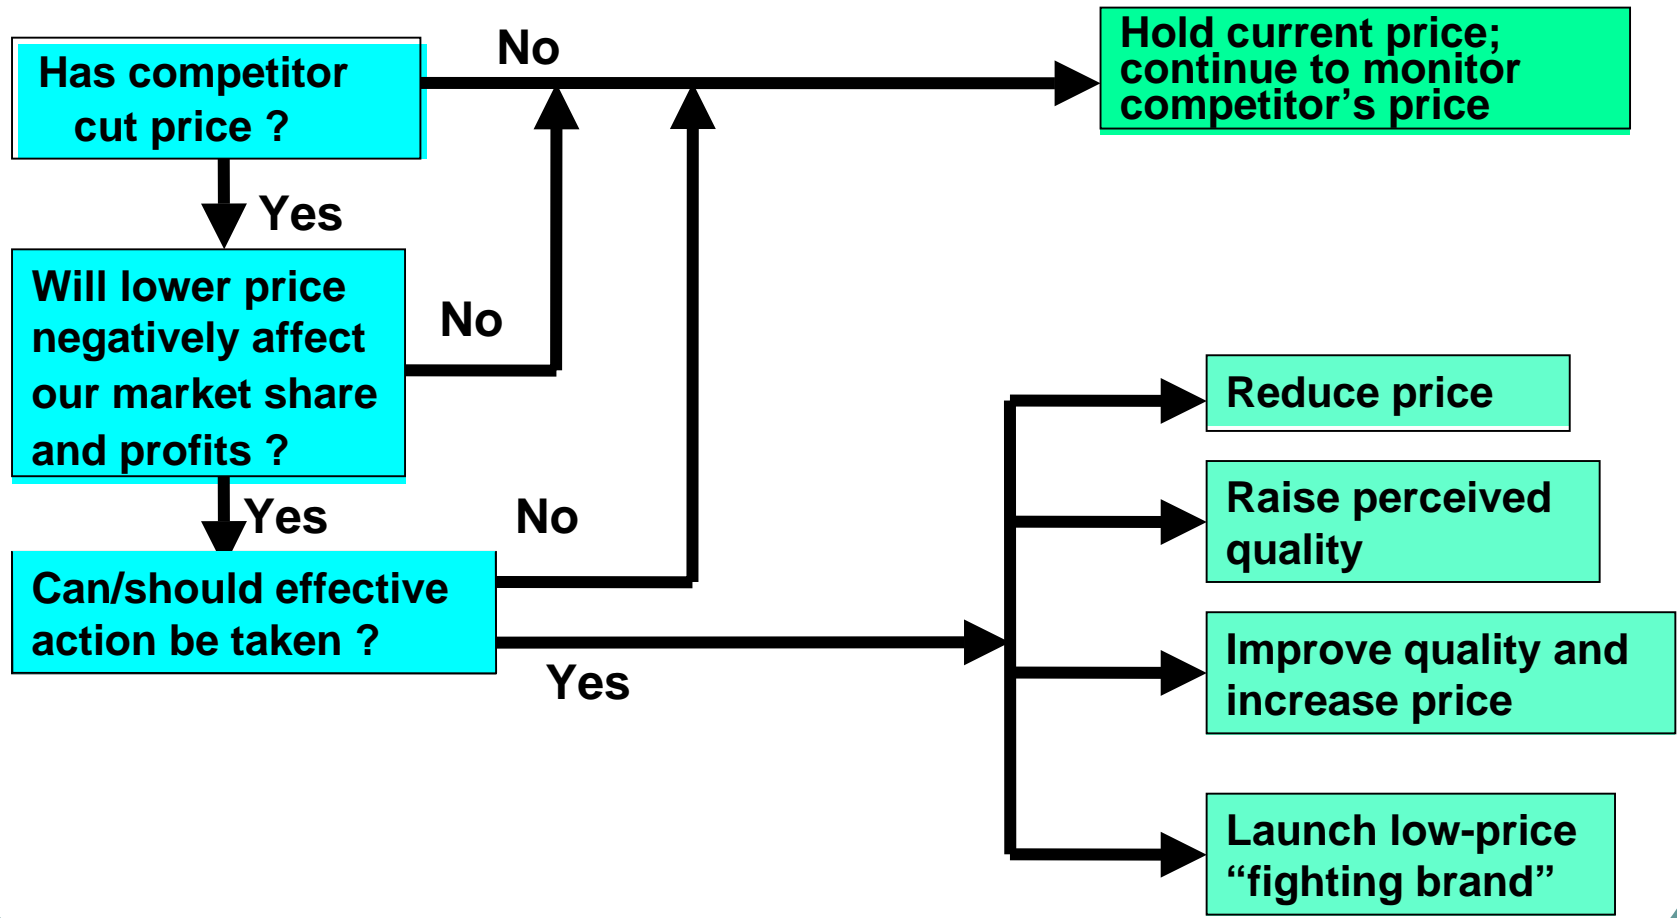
Has competitor cut price ?

No

Hold current price; continue to monitor competitor’s price

Yes

Will lower price negatively affect our market share and profits ?

No

Yes

No

Can/should effective action be taken ?

Yes

Reduce price

Raise perceived quality

Improve quality and increase price

Launch low-price “fighting brand”